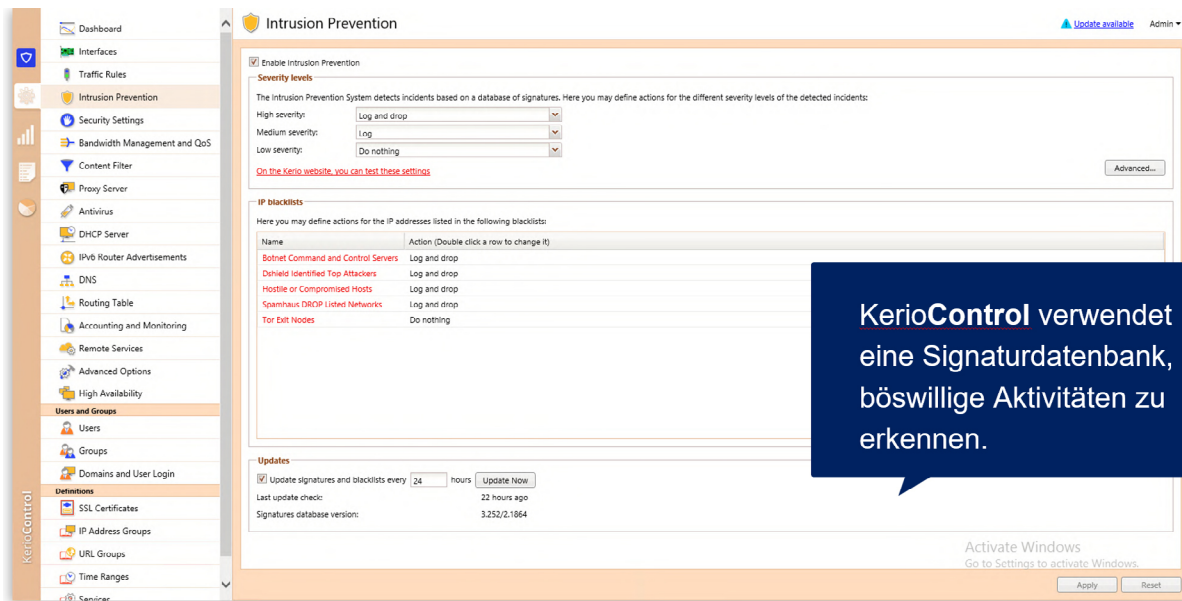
KerioControl

Dashboard
Interfaces
Traffic Rules
Intrusion Prevention
Security Settings
Bandwidth Management and QoS
Content Filter
Proxy Server
Antivirus
DHCP Server
IPv6 Router Advertisements
DNS
Routing Table
Accounting and Monitoring
Remote Services
Advanced Options
High Availability
Users and Groups
Users
Groups
Domains and User Login
Definitions
SSL Certificates
IP Address Groups
URL Groups
Time Ranges
Services

Intrusion Prevention

Update available Admin

Enable Intrusion Prevention

Severity levels

The Intrusion Prevention System detects incidents based on a database of signatures. Here you may define actions for the different severity levels of the detected incidents:

High severity: Log and drop
Medium severity: Log
Low severity: Do nothing

On the Kerio website, you can test these settings

Advanced...

IP blacklists

Here you may define actions for the IP addresses listed in the following blacklists:

| Name | Action (Double click a row to change it) |
|---|---|
| Botnet Command and Control Servers | Log and drop |
| Dshield Identified Top Attackers | Log and drop |
| Hostile or Compromised Hosts | Log and drop |
| Spamhaus DROP Listed Networks | Log and drop |
| Tor Exit Nodes | Do nothing |

KerioControl verwendet eine Signaturdatenbank, böswillige Aktivitäten zu erkennen.

Updates

Update signatures and blacklists every 24 hours Update Now
Last update check: 22 hours ago
Signatures database version: 3.252/2.1864

Activate Windows
Go to Settings to activate Windows.

Apply Reset